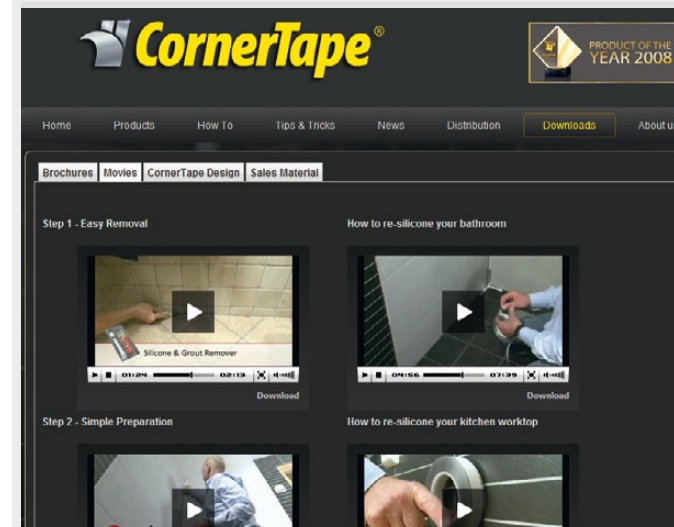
CornerTape®

PRODUCT OF THE YEAR 2008

Home Products How To Tips & Tricks News Distribution Downloads About u

Brochures Movies CornerTape Design Sales Material

Step 1 - Easy Removal

Silicone & Grout Remover

01:24 02:13

Download

How to re-silicone your bathroom

04:56 07:39

Download

Step 2 - Simple Preparation

How to re-silicone your kitchen worktop